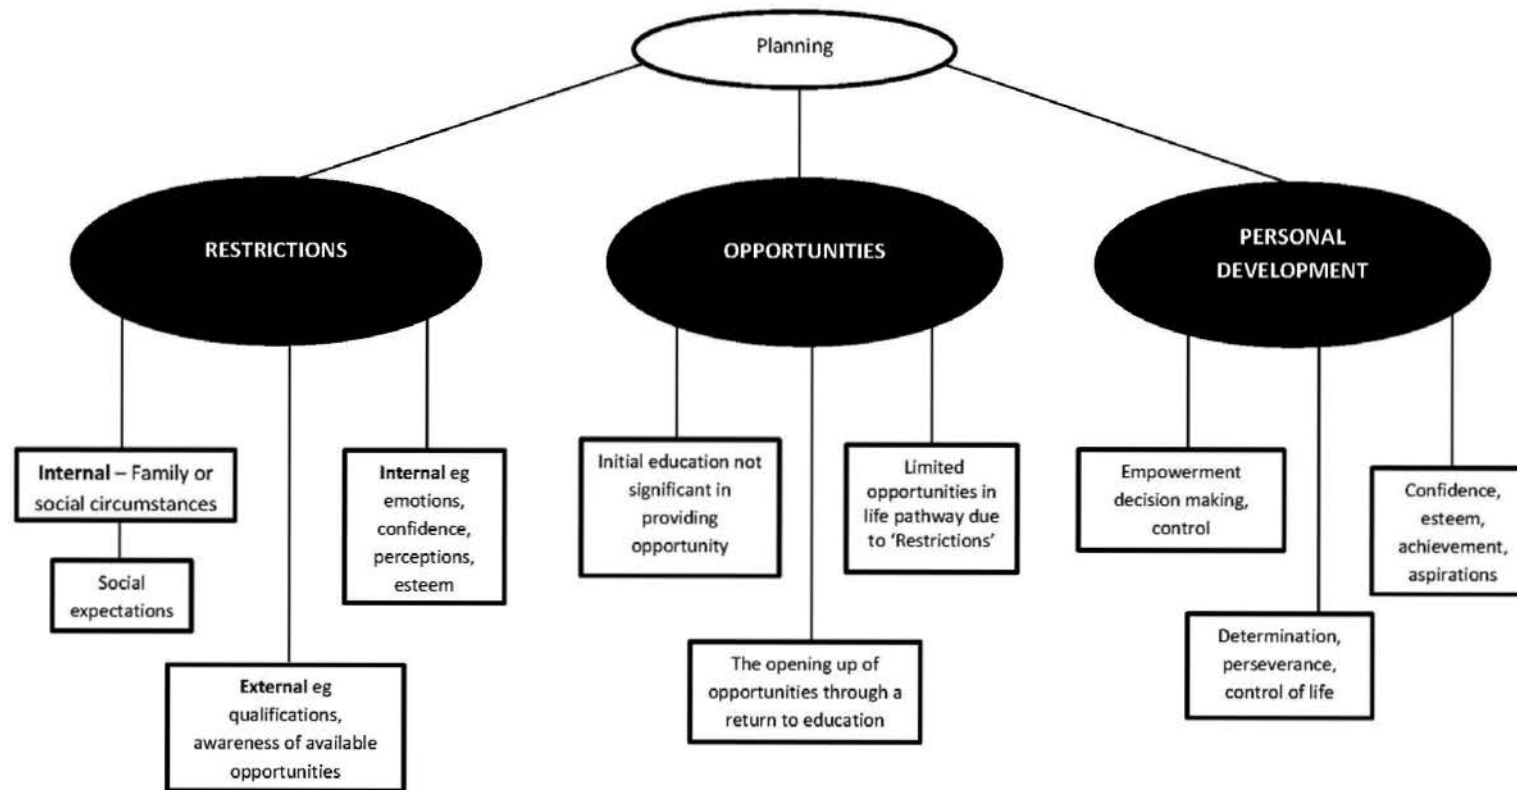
Planning

RESTRICTIONS

OPPORTUNITIES

PERSONAL DEVELOPMENT

Internal – Family or social circumstances

Social expectations

External eg qualifications, awareness of available opportunities

Internal eg emotions, confidence, perceptions, esteem

Initial education not significant in providing opportunity

The opening up of opportunities through a return to education

Limited opportunities in life pathway due to 'Restrictions'

Empowerment decision making, control

Determination, perseverance, control of life

Confidence, esteem, achievement, aspirations